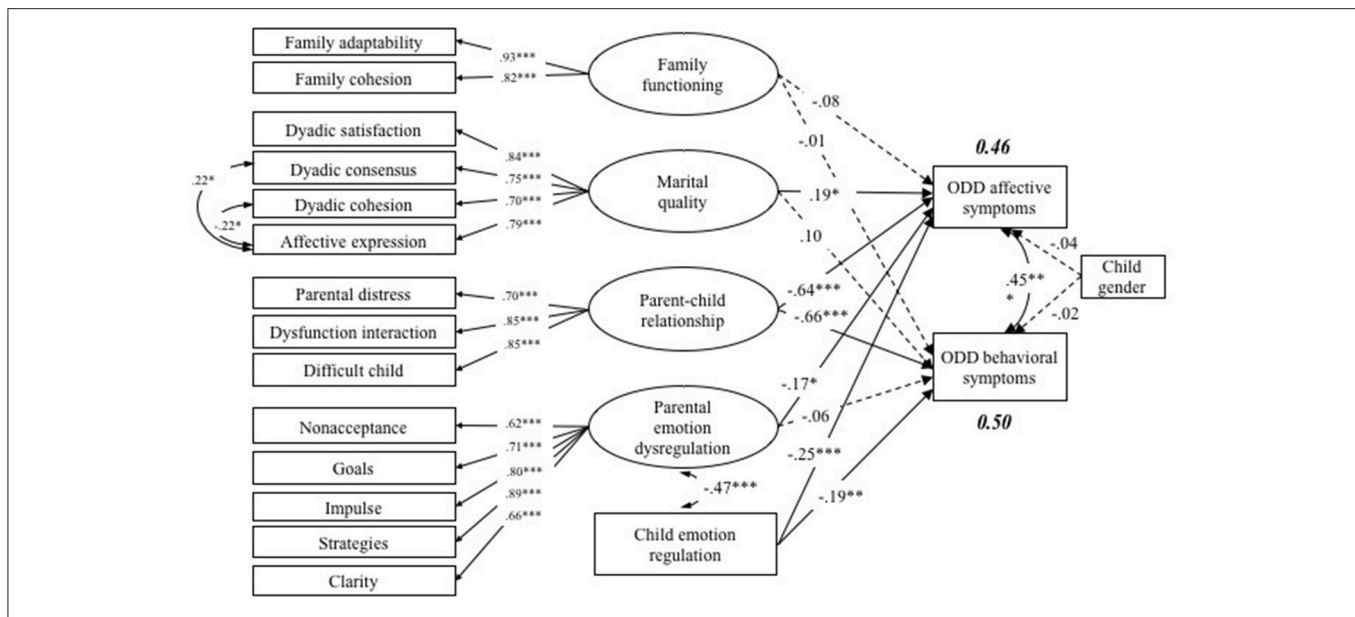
Family adaptability
Family cohesion
.93***
.82***
Family functioning
Dyadic satisfaction
Dyadic consensus
Dyadic cohesion
Affective expression
.22*
-.22*
.84***
.75***
.70***
.79***
Marital quality
Parental distress
Dysfunction interaction
Difficult child
.70***
.85***
.85***
Parent-child relationship
Nonacceptance
Goals
Impulse
Strategies
Clarity
.62***
.71***
.80***
.89***
.66***
Parental emotion dysregulation
-.47***
Child emotion regulation
-.08
-.01
.19*
.10
-.64***
-.66***
-.17*
-.06
-.25***
-.19**
0.46
ODD affective symptoms
ODD behavioral symptoms
0.50
.45**
*
-.04
-.02
Child gender